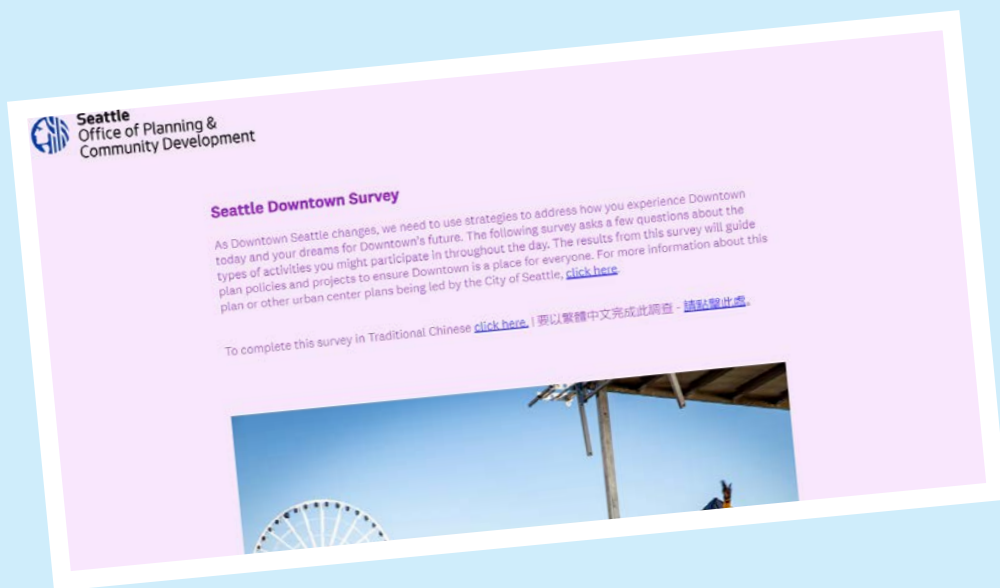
Seattle
Office of Planning &
Community Development

Seattle Downtown Survey

As Downtown Seattle changes, we need to use strategies to address how you experience Downtown today and your dreams for Downtown's future. The following survey asks a few questions about the types of activities you might participate in throughout the day. The results from this survey will guide plan policies and projects to ensure Downtown is a place for everyone. For more information about this plan or other urban center plans being led by the City of Seattle, click here.

To complete this survey in Traditional Chinese click here. | 要以繁體中文完成此調查 - 請點擊此處。